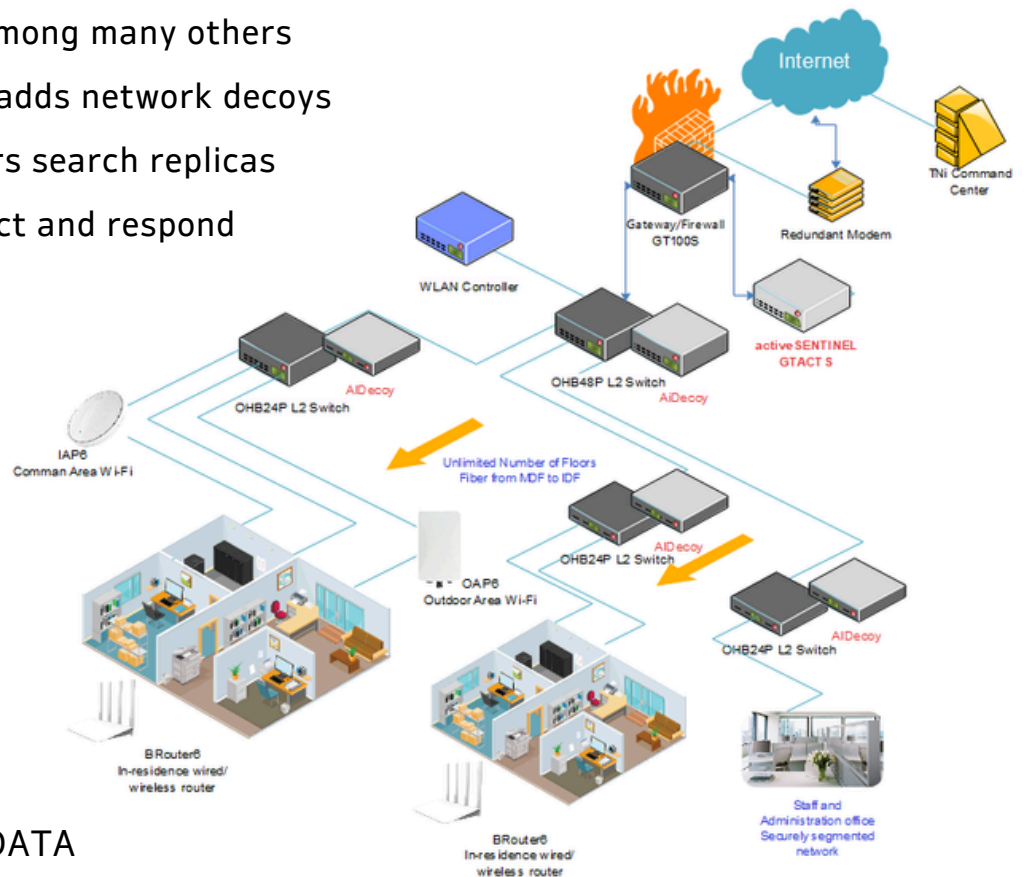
mong many others
adds network decoys
rs search replicas
ct and respond

DATA

Internet

TNi Command Center

Gateway/Firewall GT100S

Redundant Modem

WLAN Controller

active SENTINEL GTACT S

AIDecoy

OHB24P L2 Switch

OHB48P L2 Switch

AIDecoy

IAP6 Comman Area Wi-Fi

Unlimited Number of Floors Fiber from MDF to IDF

AIDecoy

OHB24P L2 Switch

OAP6 Outdoor Area Wi-Fi

AIDecoy

OHB24P L2 Switch

BRouter6 In-residence wired/ wireless router

BRouter6 In-residence wired/ wireless router

Staff and Administration office Securely segmented network